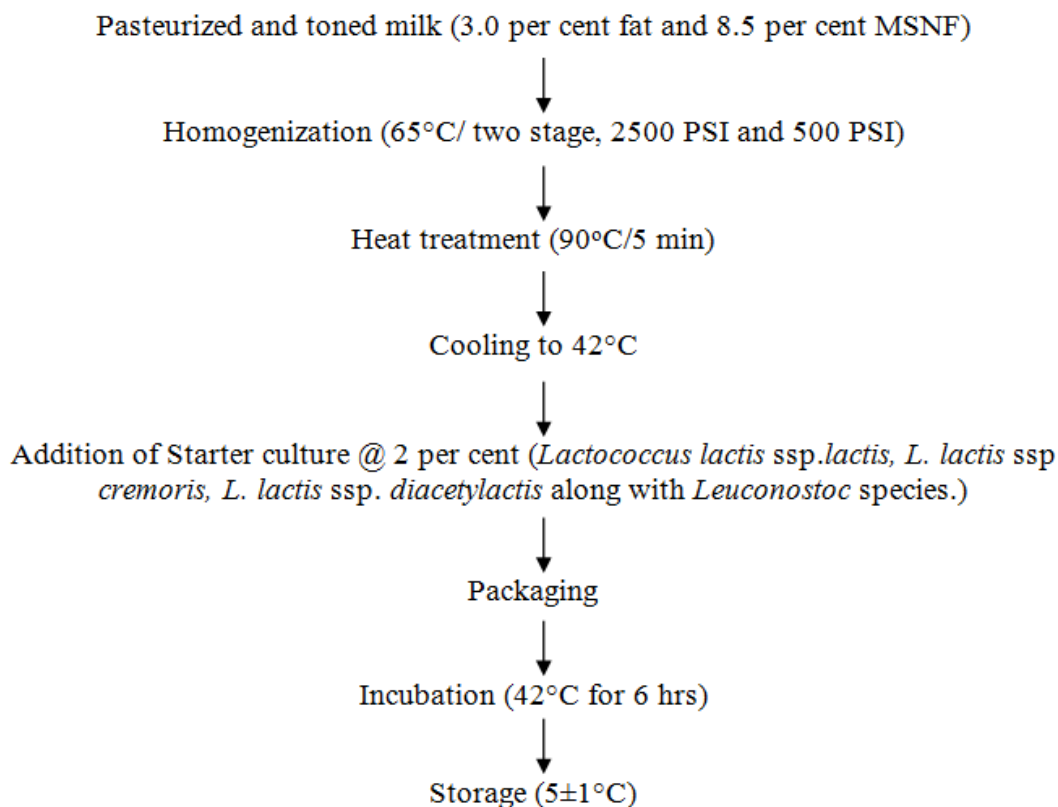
Pasteurized and toned milk (3.0 per cent fat and 8.5 per cent MSNF)

Homogenization (65°C/ two stage, 2500 PSI and 500 PSI)

Heat treatment (90ºC/5 min)

Cooling to 42°C

Addition of Starter culture @ 2 per cent (Lactococcus lactis ssp.lactis, L. lactis ssp cremoris, L. lactis ssp. diacetylactis along with Leuconostoc species.)

Packaging

Incubation (42°C for 6 hrs)

Storage (5±1°C)